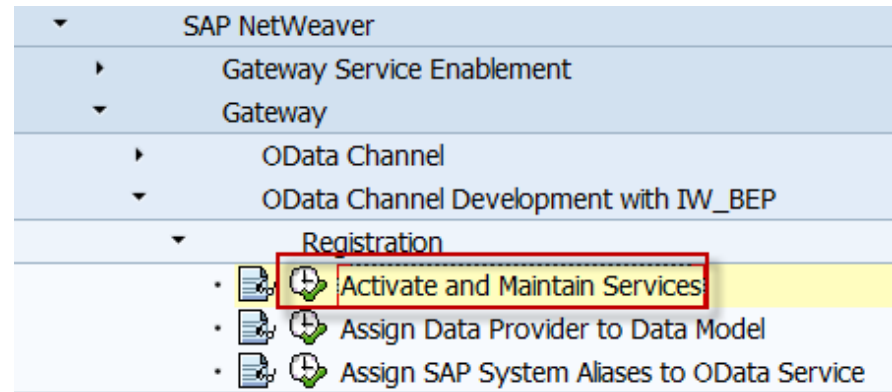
SAP NetWeaver

Gateway Service Enablement

Gateway

OData Channel

OData Channel Development with IW_BEP

Registration

Activate and Maintain Services

Assign Data Provider to Data Model

Assign SAP System Aliases to OData Service